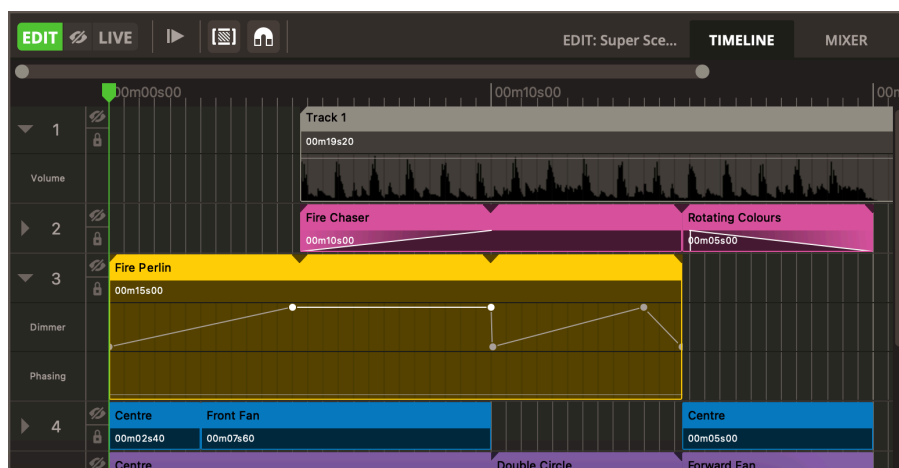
EDIT LIVE

EDIT: Super Sce...

TIMELINE

MIXER

00m00s00

00m10s00

00m

1

Track 1

00m19s20

Volume

2

Fire Chaser

00m10s00

Rotating Colours

00m05s00

3

Fire Perlin

00m15s00

Dimmer

Phasing

4

Centre

00m02s40

Front Fan

00m07s60

Centre

00m05s00

Centre

Double Circle

Forward Fan